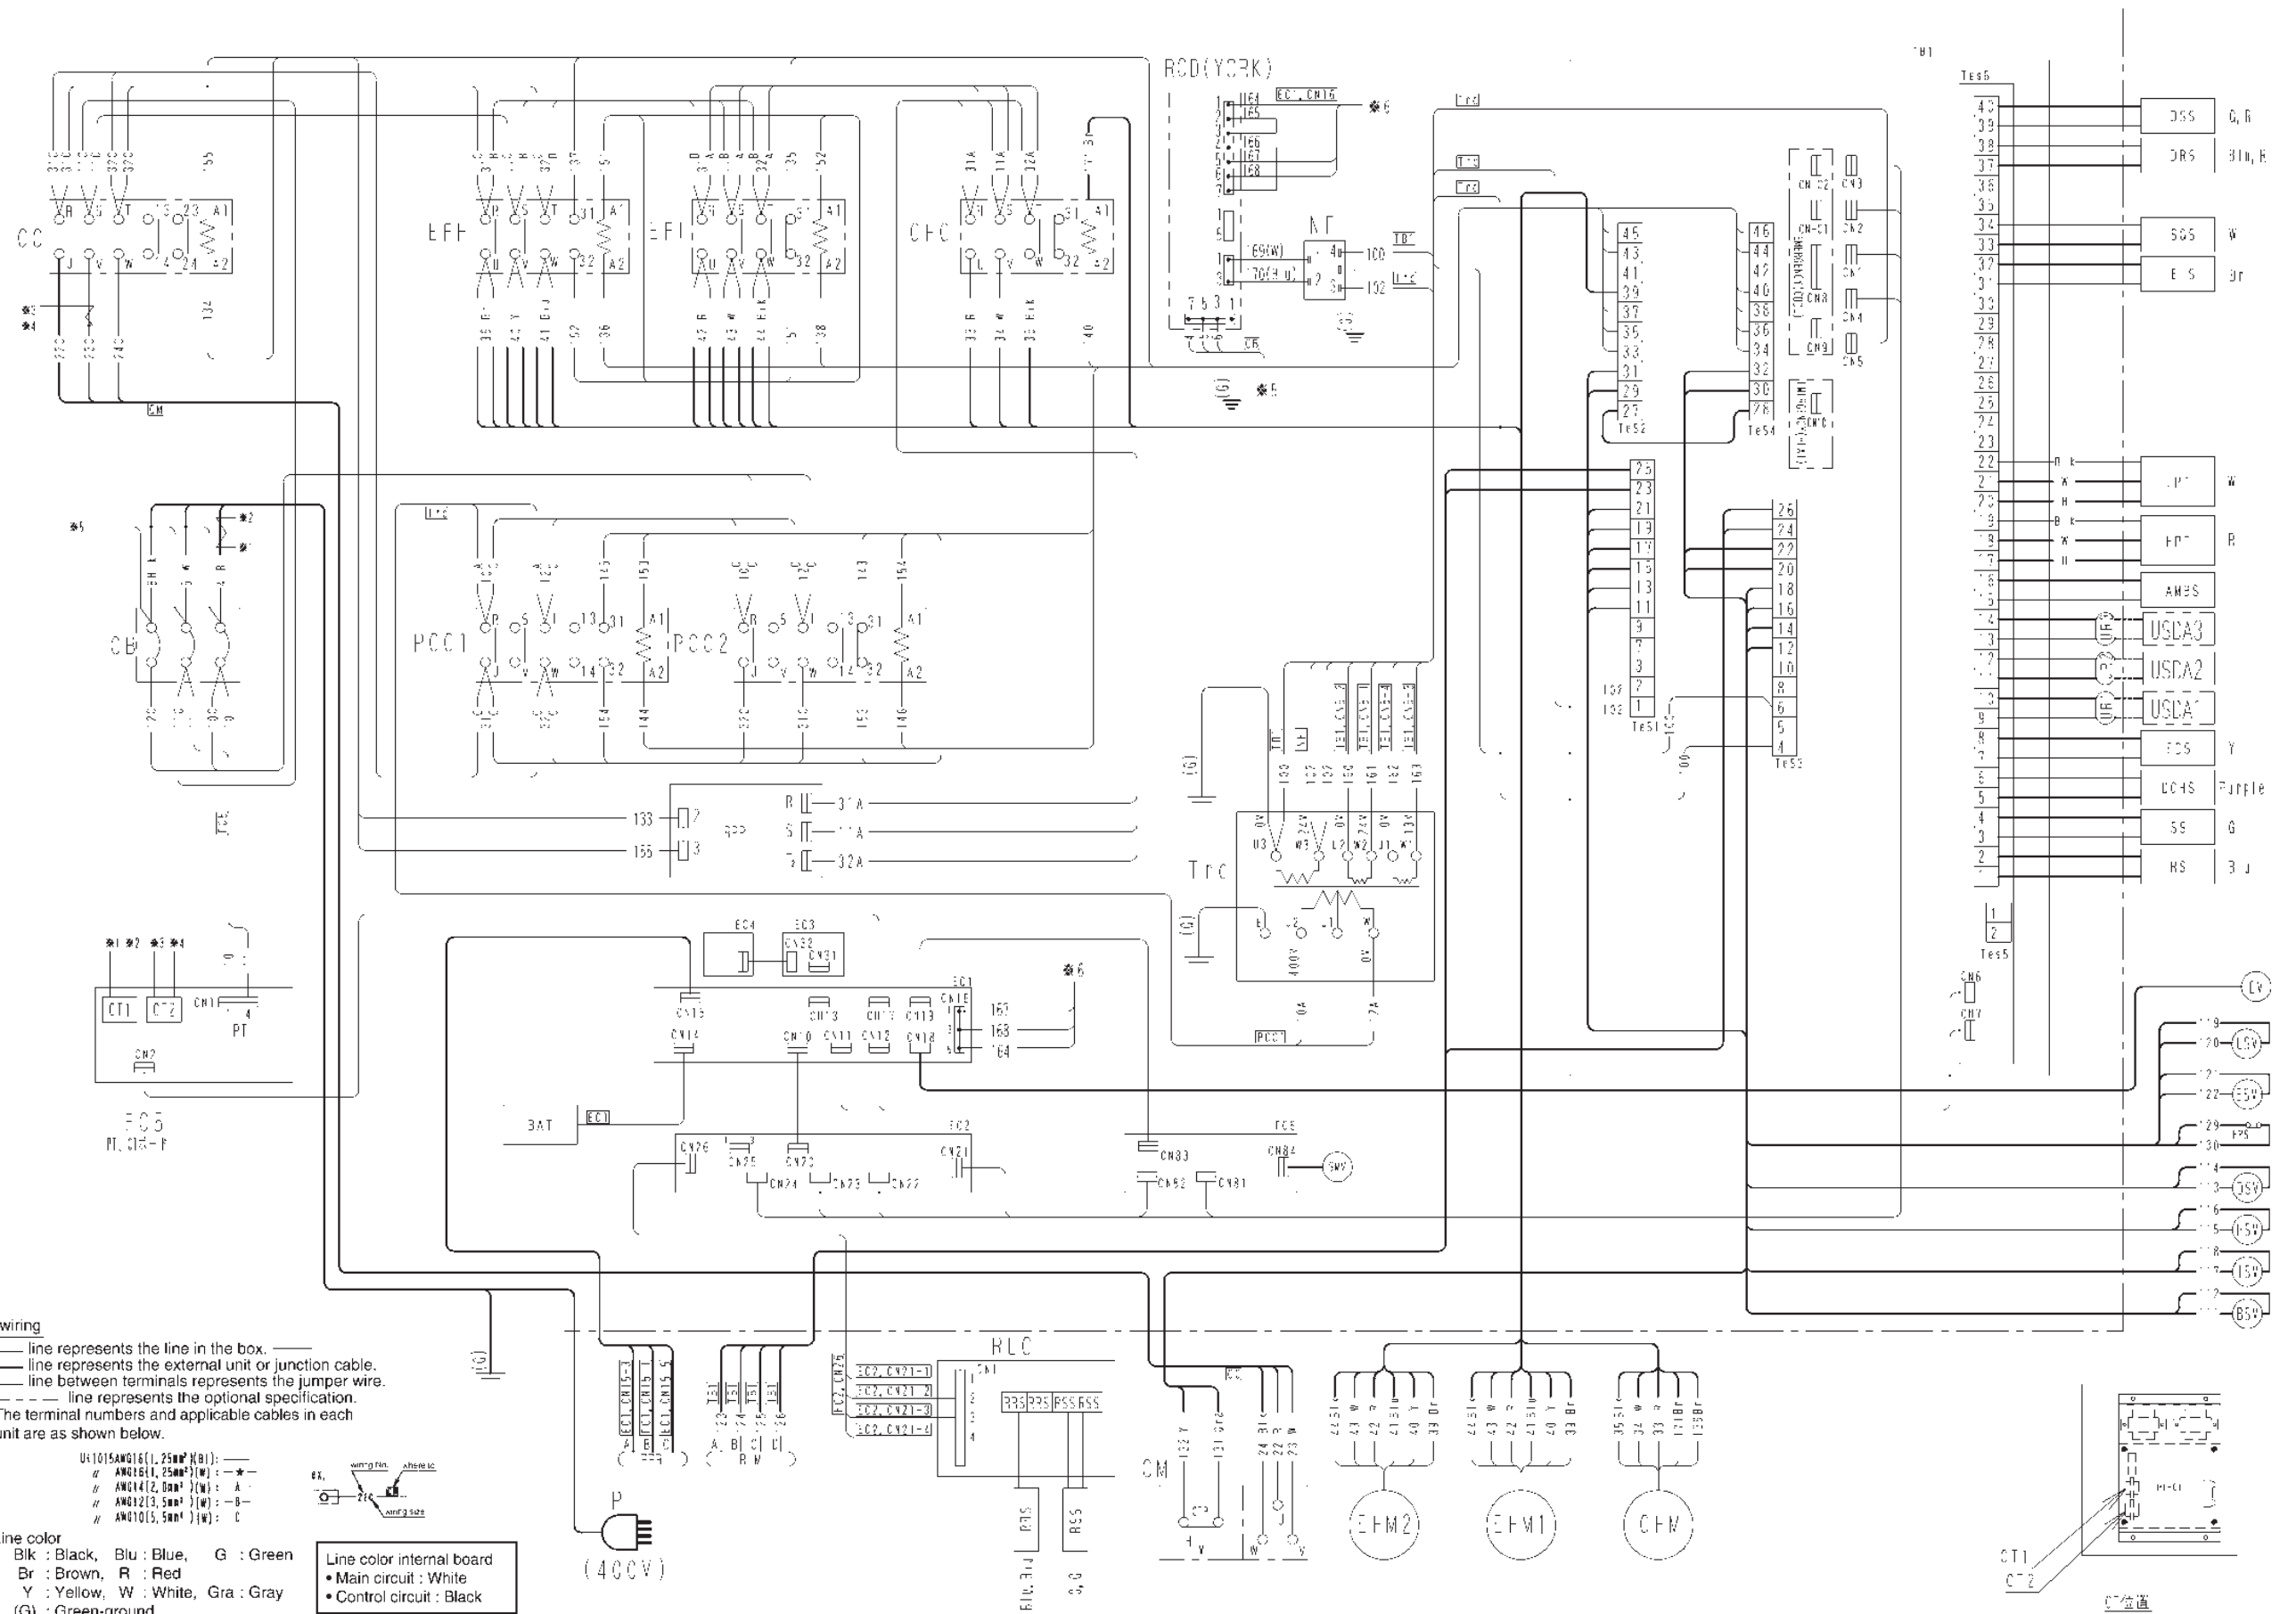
RCD(YCRK)

CC

EFF

EFI

CFC

NF

CB

PCC1

PCC2

Trc

EC4

EC3

EC1

EC2

EC5

EC6

BAT

RLC

CM

P

(400V)

EFM2

EFM1

CFM

DSS G, R
DRS Blu, R
SGS W
EIS Br
LPT W
HPT R
AMBS
USDA3
USDA2
USDA1
FDS Y
DCHS Purple
SS G
RS Blu

TeS1
TeS2
TeS3
TeS4
TeS5
TeS6

RSS

RSS

Blu, Blu

G, G

CT1

CT2

wiring
—— line represents the line in the box.
—— line represents the external unit or junction cable.
—— line between terminals represents the jumper wire.
– – – – line represents the optional specification.
The terminal numbers and applicable cables in each unit are as shown below.

UL1015AWG16(1.25mm²)(Bl): ——
〃 AWG16(1.25mm²)(W): —★—
〃 AWG14(2.0mm²)(W): A
〃 AWG12(3.5mm²)(W): —B—
〃 AWG10(5.5mm²)(W): C

wiring No.
where to
wiring size

Line color
Blk : Black, Blu : Blue, G : Green
Br : Brown, R : Red
Y : Yellow, W : White, Gra : Gray
(G) : Green-ground

Line color internal board
• Main circuit : White
• Control circuit : Black